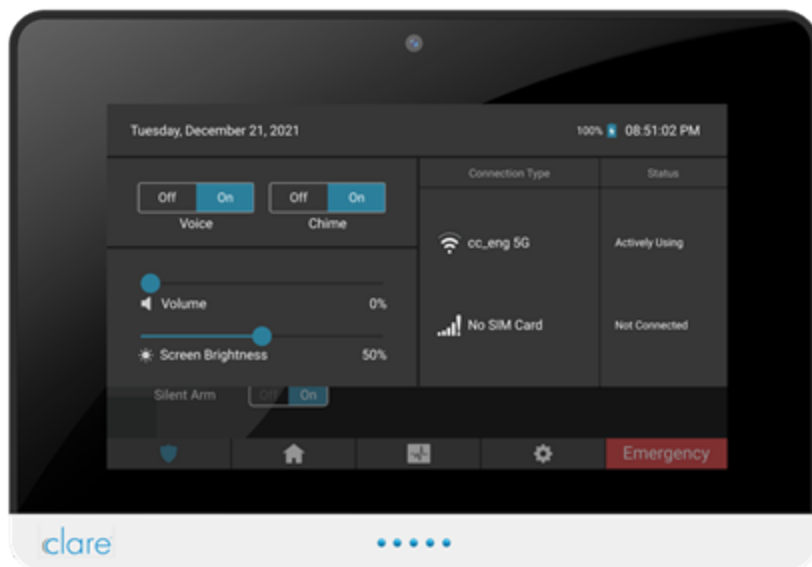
Tuesday, December 21, 2021

100% 08:51:02 PM

Off On
Voice

Off On
Chime

Volume 0%

Screen Brightness 50%

Silent Arm Off On

| Connection Type | Status |
|---|---|
| cc_eng 5G | Actively Using |
| No SIM Card | Not Connected |

Emergency

clare